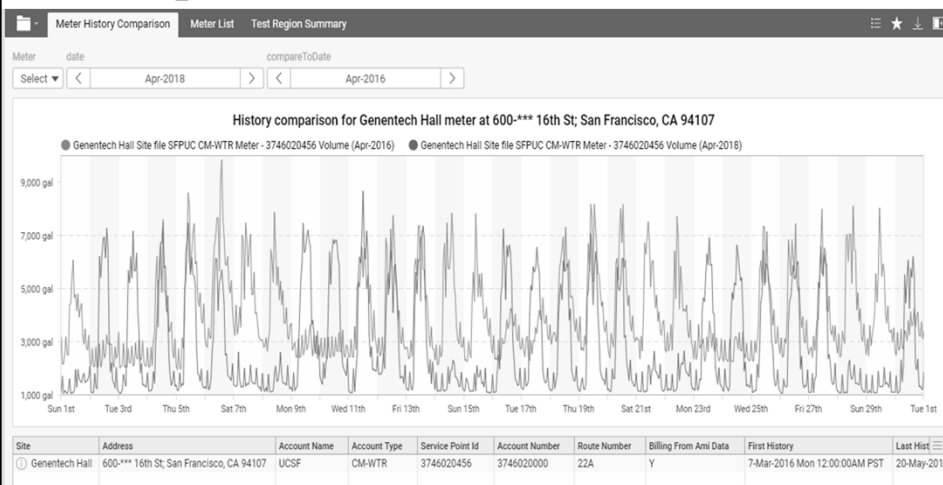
Meter History Comparison Meter List Test Region Summary

Meter
Select ▾

date
< Apr-2018 >

compareToDate
< Apr-2016 >

History comparison for Genentech Hall meter at 600-*** 16th St; San Francisco, CA 94107

Genentech Hall Site file SFPUC CM-WTR Meter - 3746020456 Volume (Apr-2016) Genentech Hall Site file SFPUC CM-WTR Meter - 3746020456 Volume (Apr-2018)

9,000 gal
7,000 gal
5,000 gal
3,000 gal
1,000 gal

Sun 1st Tue 3rd Thu 5th Sat 7th Mon 9th Wed 11th Fri 13th Sun 15th Tue 17th Thu 19th Sat 21st Mon 23rd Wed 25th Fri 27th Sun 29th Tue 1st

| Site | Address | Account Name | Account Type | Service Point Id | Account Number | Route Number | Billing From Ami Data | First History | Last Hist |
|---|---|---|---|---|---|---|---|---|---|
| Genentech Hall | 600-*** 16th St; San Francisco, CA 94107 | UCSF | CM-WTR | 3746020456 | 3746020000 | 22A | Y | 7-Mar-2016 Mon 12:00:00AM PST | 20-May-201 |